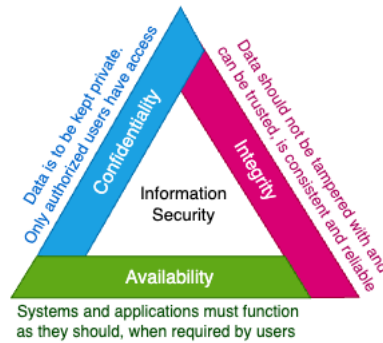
Data is to be kept private. Only authorized users have access

Confidentiality

Data should not be tampered with and can be trusted, is consistent and reliable

Integrity

Information Security

Availability

Systems and applications must function as they should, when required by users